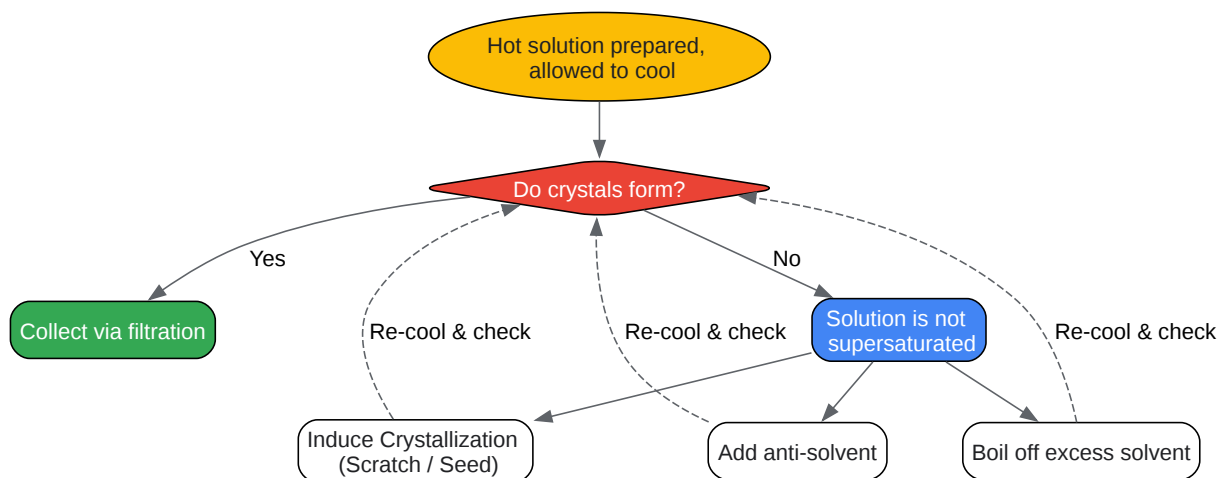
Hot solution prepared, allowed to cool

Do crystals form?

Yes

No

Collect via filtration

Re-cool & check

Re-cool & check

Solution is not supersaturated

Re-cool & check

Induce Crystallization (Scratch / Seed)

Add anti-solvent

Boil off excess solvent